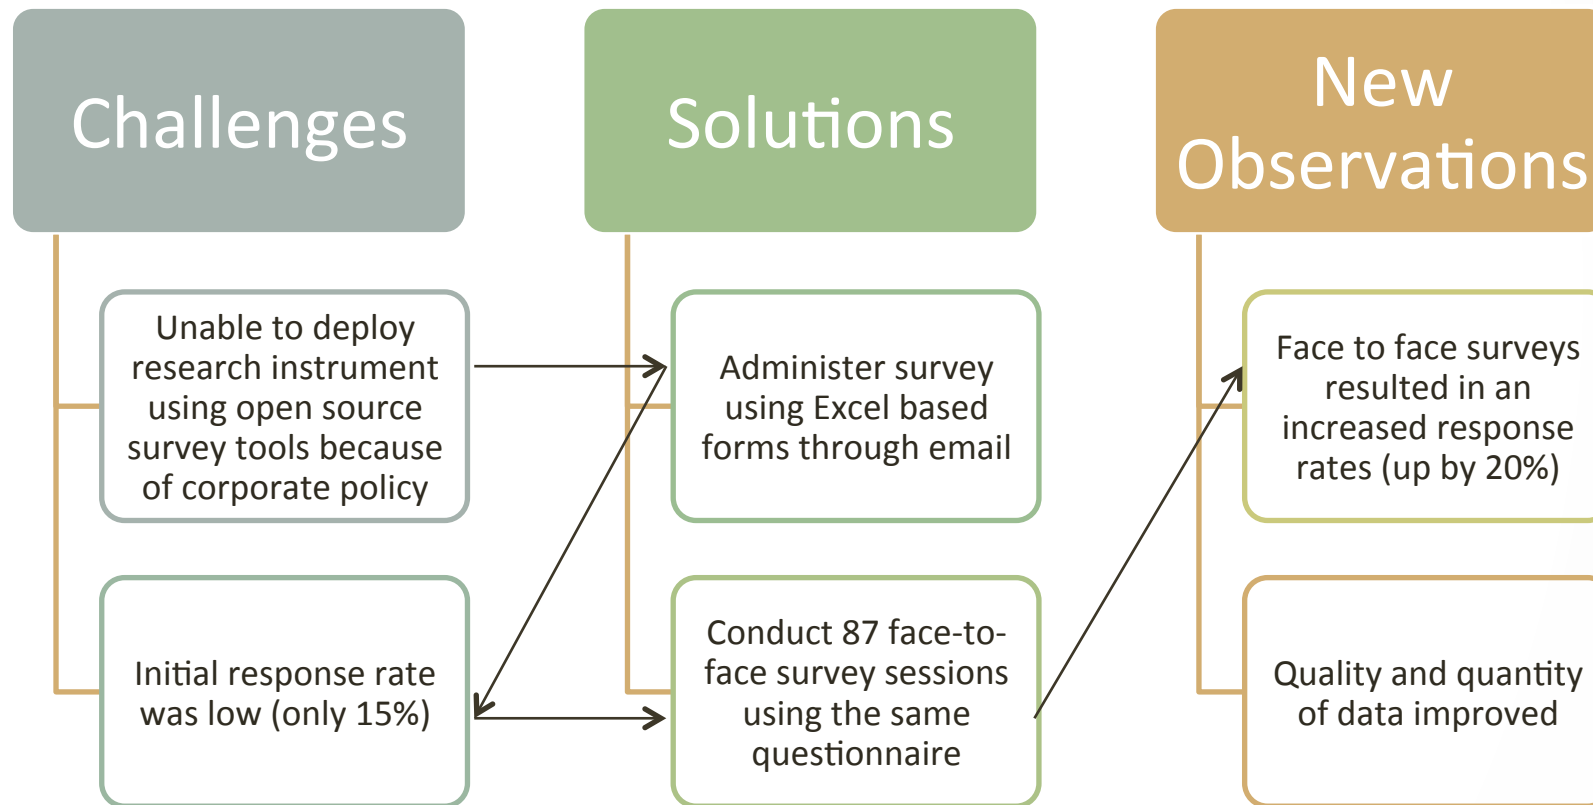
Challenges

Unable to deploy research instrument using open source survey tools because of corporate policy

Initial response rate was low (only 15%)

Solutions

Administer survey using Excel based forms through email

Conduct 87 face-to-face survey sessions using the same questionnaire

New Observations

Face to face surveys resulted in an increased response rates (up by 20%)

Quality and quantity of data improved